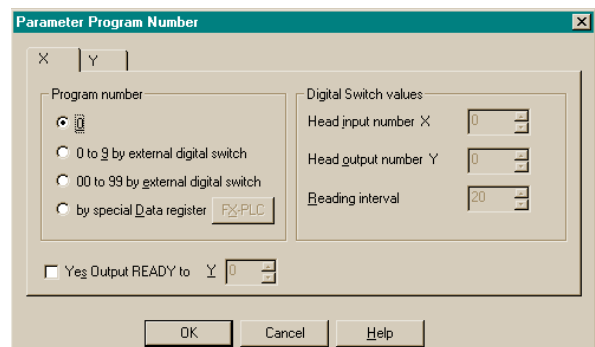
Parameter Program Number

X

Y

Program number

0

0 to 9 by external digital switch

00 to 99 by external digital switch

by special Data register

FX-PLC

Digital Switch values

Head input number X

0

Head output number Y

0

Reading interval

20

Yes Output READY to

Y

0

OK

Cancel

Help